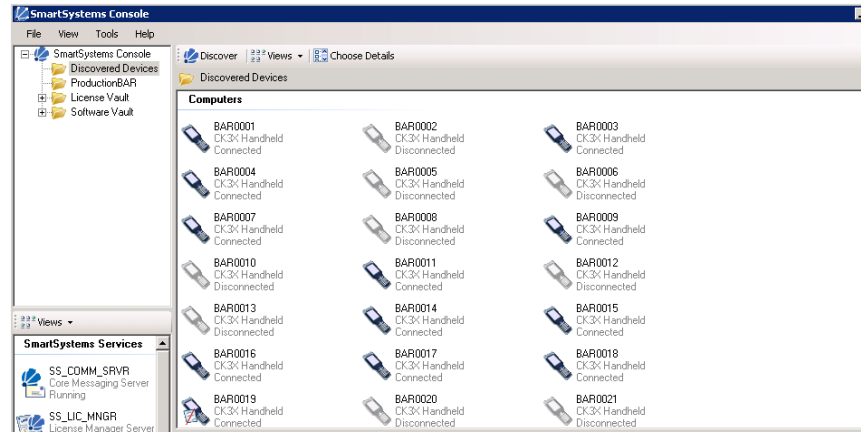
SmartSystems Console

File View Tools Help

SmartSystems Console
Discovered Devices
ProductionBAR
License Vault
Software Vault

Discover | Views ▾ | Choose Details

Discovered Devices

Computers

BAR0001
CK3X Handheld
Connected

BAR0002
CK3X Handheld
Disconnected

BAR0003
CK3X Handheld
Connected

BAR0004
CK3X Handheld
Connected

BAR0005
CK3X Handheld
Disconnected

BAR0006
CK3X Handheld
Disconnected

BAR0007
CK3X Handheld
Connected

BAR0008
CK3X Handheld
Disconnected

BAR0009
CK3X Handheld
Connected

BAR0010
CK3X Handheld
Disconnected

BAR0011
CK3X Handheld
Connected

BAR0012
CK3X Handheld
Disconnected

BAR0013
CK3X Handheld
Disconnected

BAR0014
CK3X Handheld
Connected

BAR0015
CK3X Handheld
Connected

BAR0016
CK3X Handheld
Connected

BAR0017
CK3X Handheld
Connected

BAR0018
CK3X Handheld
Connected

BAR0019
CK3X Handheld
Connected

BAR0020
CK3X Handheld
Disconnected

BAR0021
CK3X Handheld
Disconnected

Views ▾

SmartSystems Services

SS_COMM_SRVR
Core Messaging Server
Running

SS_LIC_MNGR
License Manager Server